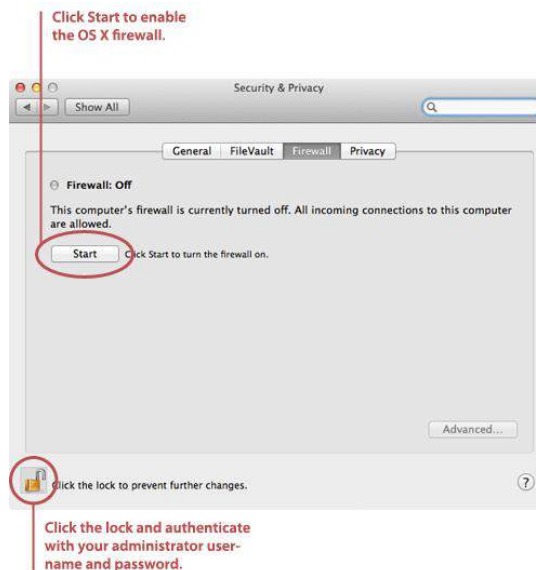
Click Start to enable the OS X firewall.

Security & Privacy

Show All

General FileVault Firewall Privacy

Firewall: Off

This computer's firewall is currently turned off. All incoming connections to this computer are allowed.

Start Click Start to turn the firewall on.

Advanced...

Click the lock to prevent further changes.

?

Click the lock and authenticate with your administrator username and password.